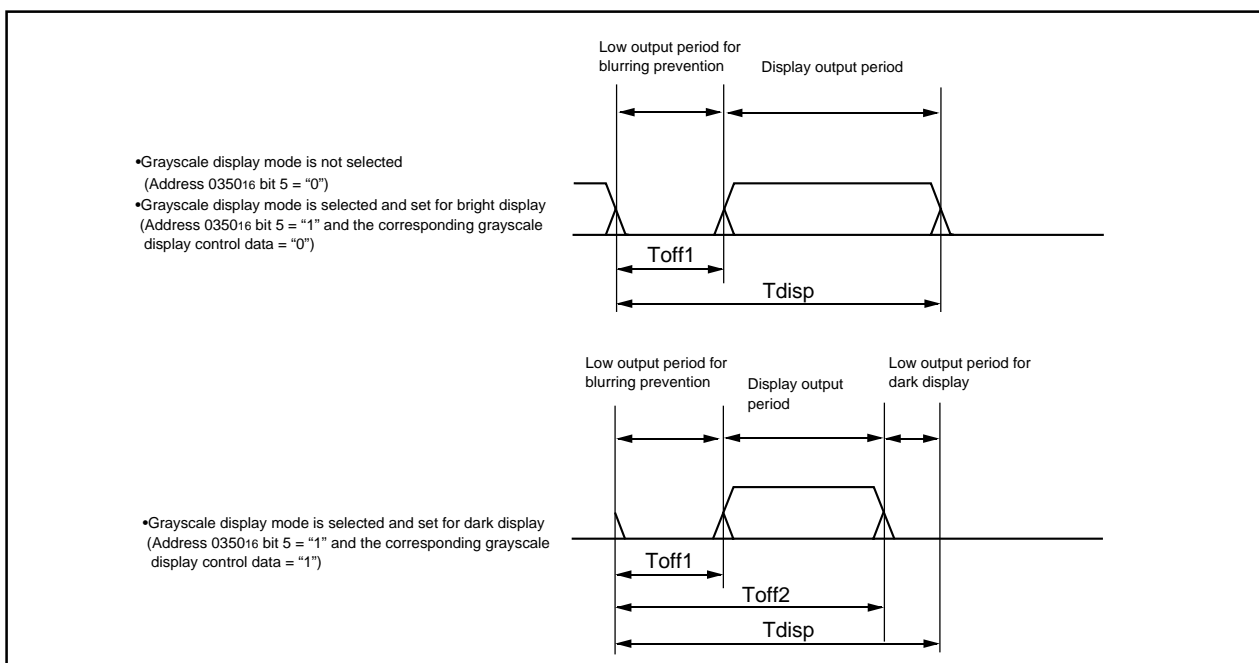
•Grayscale display mode is not selected (Address $0350_{16}$ bit 5 = “0”)
•Grayscale display mode is selected and set for bright display (Address $0350_{16}$ bit 5 = “1” and the corresponding grayscale display control data = “0”)

Low output period for blurring prevention

Display output period

Toff1

Tdisp

•Grayscale display mode is selected and set for dark display (Address $0350_{16}$ bit 5 = “1” and the corresponding grayscale display control data = “1”)

Low output period for blurring prevention

Display output period

Low output period for dark display

Toff1

Toff2

Tdisp